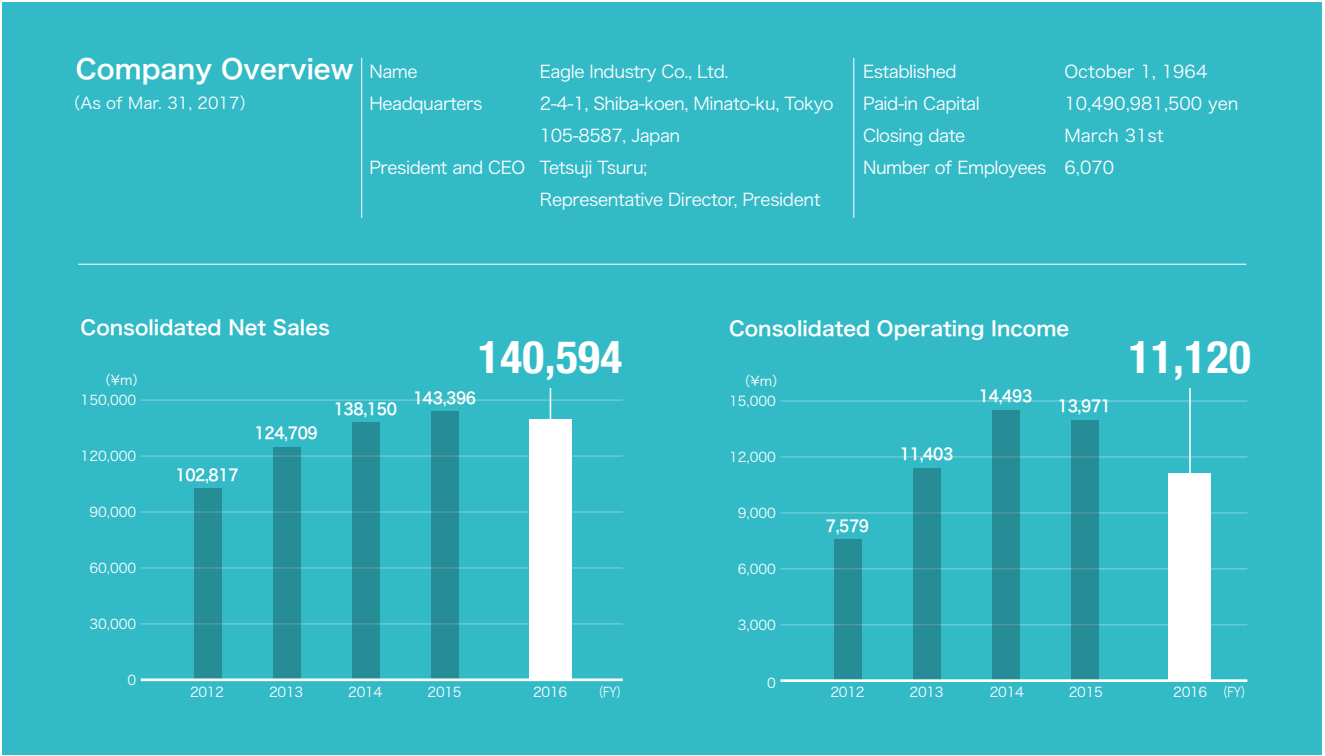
Company Overview
(As of Mar. 31, 2017)

Name Eagle Industry Co., Ltd.
Headquarters 2-4-1, Shiba-koen, Minato-ku, Tokyo 105-8587, Japan
President and CEO Tetsuji Tsuru; Representative Director, President

Established October 1, 1964
Paid-in Capital 10,490,981,500 yen
Closing date March 31st
Number of Employees 6,070

Consolidated Net Sales

140,594

(¥m)
150,000
120,000
90,000
60,000
30,000
0

102,817
124,709
138,150
143,396

2012 2013 2014 2015 2016 (FY)

Consolidated Operating Income

11,120

(¥m)
15,000
12,000
9,000
6,000
3,000
0

7,579
11,403
14,493
13,971

2012 2013 2014 2015 2016 (FY)